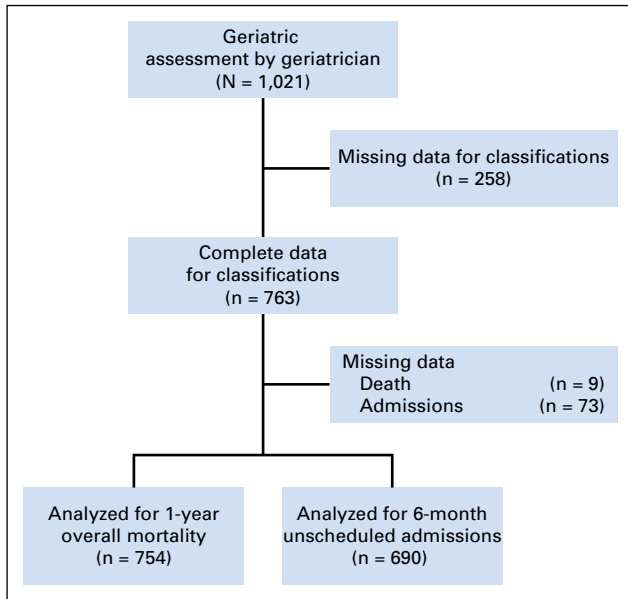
Geriatric assessment by geriatrician
(N = 1,021)

Missing data for classifications
(n = 258)

Complete data for classifications
(n = 763)

Missing data
Death (n = 9)
Admissions (n = 73)

Analyzed for 1-year overall mortality
(n = 754)

Analyzed for 6-month unscheduled admissions
(n = 690)